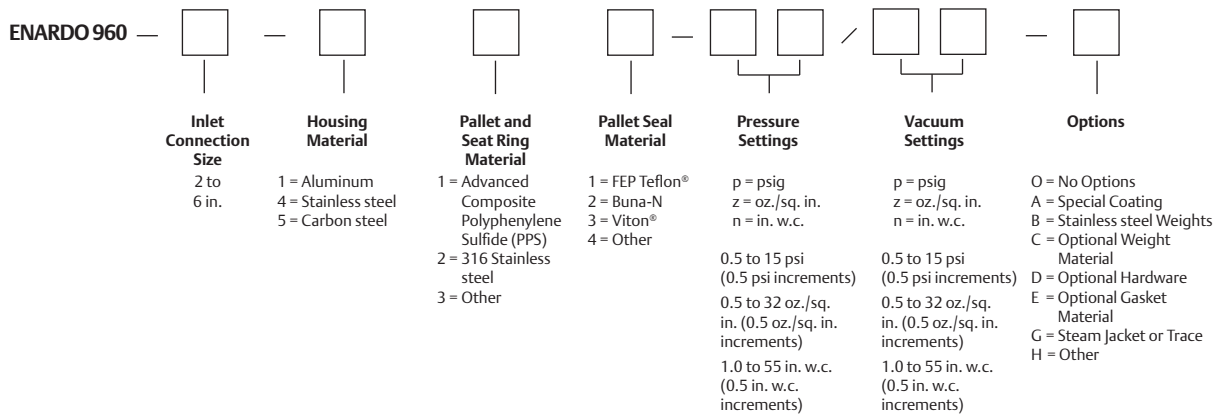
ENARDO 960 — — — /

Inlet Connection Size
2 to 6 in.

Housing Material
1 = Aluminum
4 = Stainless steel
5 = Carbon steel

Pallet and Seat Ring Material
1 = Advanced Composite Polyphenylene Sulfide (PPS)
2 = 316 Stainless steel
3 = Other

Pallet Seal Material
1 = FEP Teflon®
2 = Buna-N
3 = Viton®
4 = Other

Pressure Settings
p = psig
z = oz./sq. in.
n = in. w.c.

0.5 to 15 psi (0.5 psi increments)
0.5 to 32 oz./sq. in. (0.5 oz./sq. in. increments)
1.0 to 55 in. w.c. (0.5 in. w.c. increments)

Vacuum Settings
p = psig
z = oz./sq. in.
n = in. w.c.

0.5 to 15 psi (0.5 psi increments)
0.5 to 32 oz./sq. in. (0.5 oz./sq. in. increments)
1.0 to 55 in. w.c. (0.5 in. w.c. increments)

Options
O = No Options
A = Special Coating
B = Stainless steel Weights
C = Optional Weight Material
D = Optional Hardware
E = Optional Gasket Material
G = Steam Jacket or Trace
H = Other